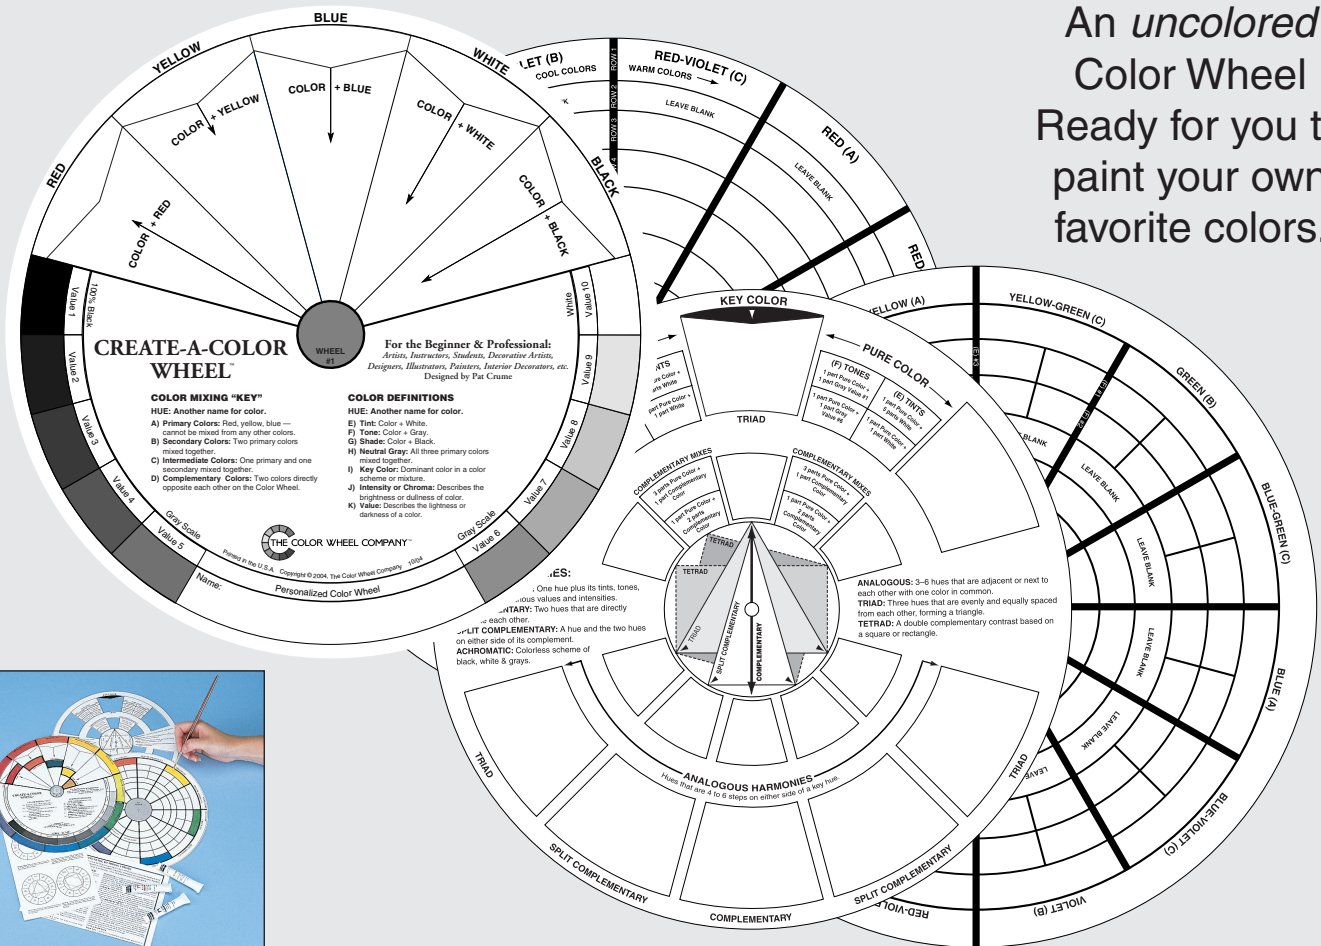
An *uncolored* Color Wheel Ready for you t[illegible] paint your own favorite colors.

BLUE
YELLOW
WHITE
RED
BLACK
COLOR + YELLOW
COLOR + BLUE
COLOR + WHITE
COLOR + RED
COLOR + BLACK
100% Black
Value 1
Value 2
Value 3
Value 4
Gray Scale
Value 5
White
Value 10
Value 9
Value 8
Value 7
Gray Scale
Value 6

CREATE-A-COLOR WHEEL™
WHEEL #1
For the Beginner & Professional:
Artists, Instructors, Students, Decorative Artists, Designers, Illustrators, Painters, Interior Decorators, etc.
Designed by Pat Crume

COLOR MIXING "KEY"
HUE: Another name for color.
A) Primary Colors: Red, yellow, blue — cannot be mixed from any other colors.
B) Secondary Colors: Two primary colors mixed together.
C) Intermediate Colors: One primary and one secondary mixed together.
D) Complementary Colors: Two colors directly opposite each other on the Color Wheel.

COLOR DEFINITIONS
HUE: Another name for color.
E) Tint: Color + White.
F) Tone: Color + Gray.
G) Shade: Color + Black.
H) Neutral Gray: All three primary colors mixed together.
I) Key Color: Dominant color in a color scheme or mixture.
J) Intensity or Chroma: Describes the brightness or dullness of color.
K) Value: Describes the lightness or darkness of a color.

THE COLOR WHEEL COMPANY™
Printed in the U.S.A. Copyright © 2004, The Color Wheel Company 10/04
Name:
Personalized Color Wheel

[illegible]LET (B)
COOL COLORS
RED-VIOLET (C)
WARM COLORS
ROW 1
ROW 2
ROW 3
LEAVE BLANK
RED (A)
LEAVE BLANK
RED

KEY COLOR
PURE COLOR
(F) TONES
1 part Pure Color + 1 part Gray Value #1
1 part Pure Color + 1 part Gray Value #6
(E) TINTS
1 part Pure Color + 5 parts White
1 part Pure Color + 1 part White
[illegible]NTS
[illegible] Color + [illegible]rts White
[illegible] part Pure Color + 1 part White
TRIAD
COMPLEMENTARY MIXES
3 parts Pure Color + 1 part Complementary Color
1 part Pure Color + 3 parts Complementary Color
COMPLEMENTARY MIXES
3 parts Pure Color + 1 part Complementary Color
1 part Pure Color + 7 parts Complementary Color
TETRAD
TETRAD
TRIAD
SPLIT COMPLEMENTARY
COMPLEMENTARY
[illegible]ES:
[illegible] One hue plus its tints, tones, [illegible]ous values and intensities.
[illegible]TARY: Two hues that are directly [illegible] each other.
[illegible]LIT COMPLEMENTARY: A hue and the two hues on either side of its complement.
ACHROMATIC: Colorless scheme of black, white & grays.
ANALOGOUS: 3–6 hues that are adjacent or next to each other with one color in common.
TRIAD: Three hues that are evenly and equally spaced from each other, forming a triangle.
TETRAD: A double complementary contrast based on a square or rectangle.
ANALOGOUS HARMONIES
Hues that are 4 to 6 steps on either side of a key hue.
TRIAD
TRIAD
SPLIT COMPLEMENTARY
SPLIT COMPLEMENTARY
COMPLEMENTARY

YELLOW (A)
YELLOW-GREEN (C)
GREEN (B)
BLUE-GREEN (C)
BLUE (A)
BLUE-VIOLET (C)
VIOLET (B)
RED-VIOLET
LEAVE BLANK
LEAVE BLANK
LEAVE BLANK
LEAVE BLANK
LEAVE BLANK
LEAVE
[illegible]BLANK